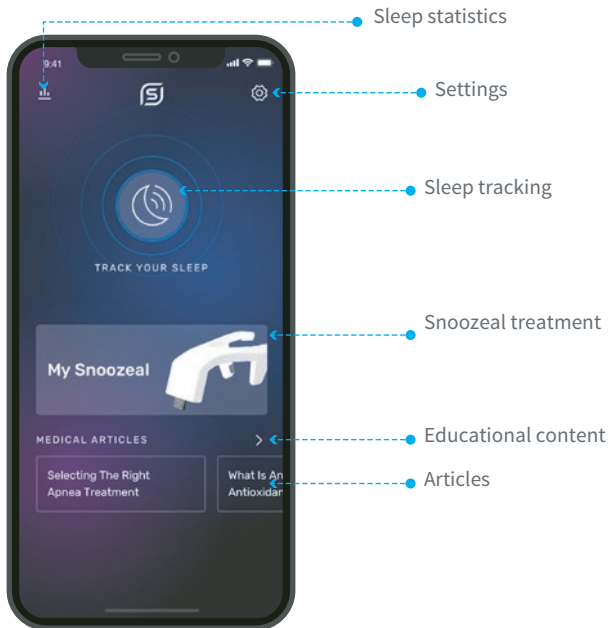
Sleep statistics

9:41

Settings

Sleep tracking

TRACK YOUR SLEEP

Snoozeal treatment

My Snoozeal

MEDICAL ARTICLES

Educational content

Selecting The Right Apnea Treatment

What Is An Antioxidar

Articles